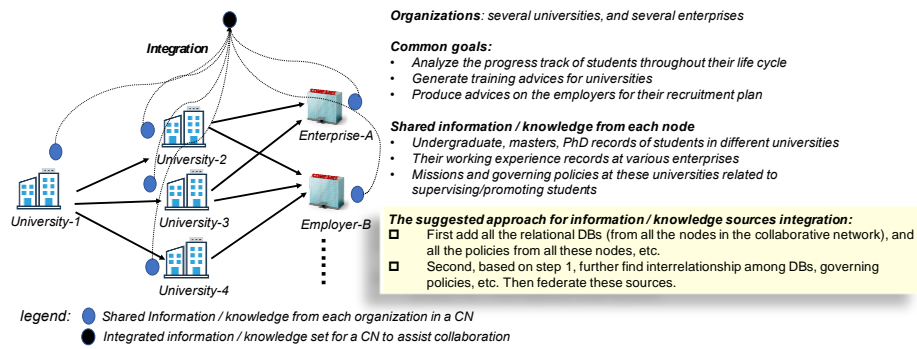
Integration

Enterprise-A

University-2

University-1

University-3

Employer-B

University-4

legend: Shared Information / knowledge from each organization in a CN

Integrated information / knowledge set for a CN to assist collaboration

Organizations: several universities, and several enterprises

Common goals:
• Analyze the progress track of students throughout their life cycle
• Generate training advices for universities
• Produce advices on the employers for their recruitment plan

Shared information / knowledge from each node
• Undergraduate, masters, PhD records of students in different universities
• Their working experience records at various enterprises
• Missions and governing policies at these universities related to supervising/promoting students

The suggested approach for information / knowledge sources integration:
□ First add all the relational DBs (from all the nodes in the collaborative network), and all the policies from all these nodes, etc.
□ Second, based on step 1, further find interrelationship among DBs, governing policies, etc. Then federate these sources.